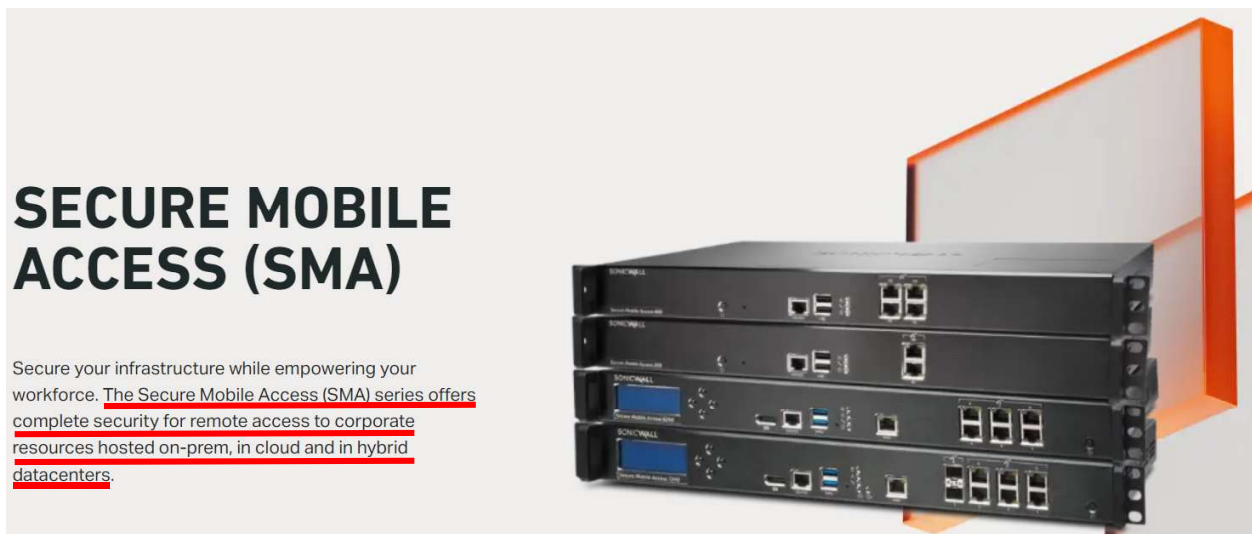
SECURE MOBILE ACCESS (SMA)

Secure your infrastructure while empowering your workforce. The Secure Mobile Access (SMA) series offers complete security for remote access to corporate resources hosted on-prem, in cloud and in hybrid datacenters.

SONICWALL
SONICWALL
SONICWALL
SONICWALL